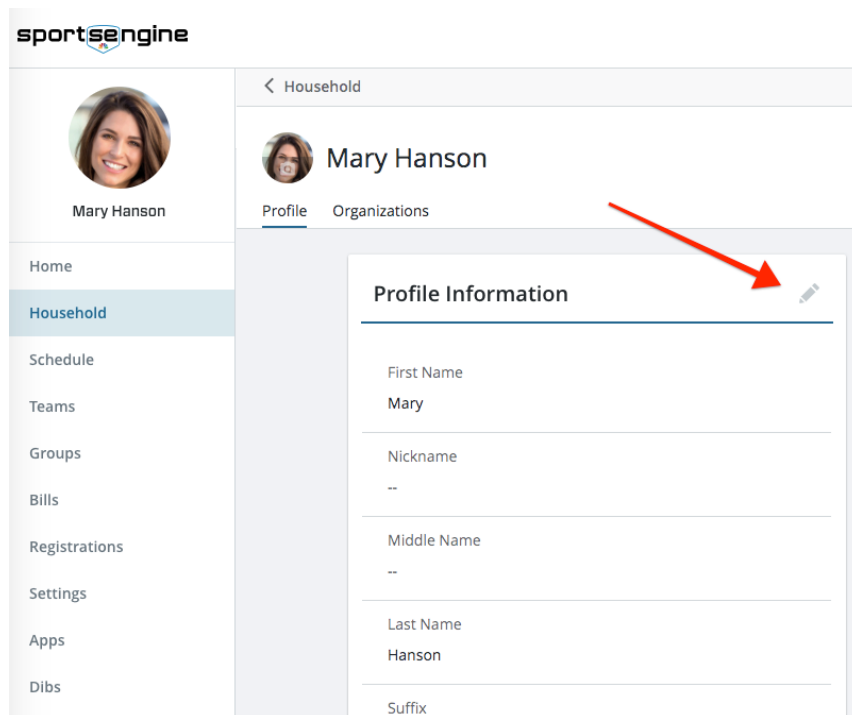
sportsengine

Mary Hanson

Home

Household

Schedule

Teams

Groups

Bills

Registrations

Settings

Apps

Dibs

< Household

Mary Hanson

Profile Organizations

Profile Information

First Name
Mary

Nickname
--

Middle Name
--

Last Name
Hanson

Suffix